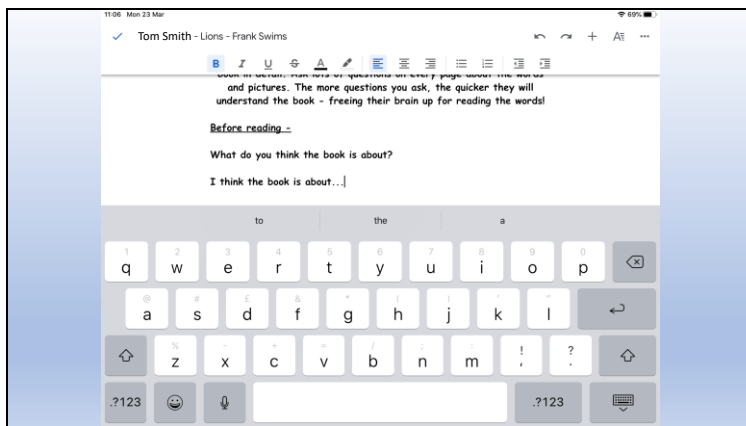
11:06 Mon 23 Mar

69%

Tom Smith - Lions - Frank Swims

B I U

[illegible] and pictures. The more questions you ask, the quicker they will understand the book - freeing their brain up for reading the words!

Before reading -

What do you think the book is about?

I think the book is about...

to the a

1 q 2 w 3 e 4 r 5 t 6 y 7 u 8 i 9 o 0 p

@ a # s £ d & f * g ( h ) j ' k " l

% z - x + c = v / b ; n : m ! , ? .

.?123 .?123